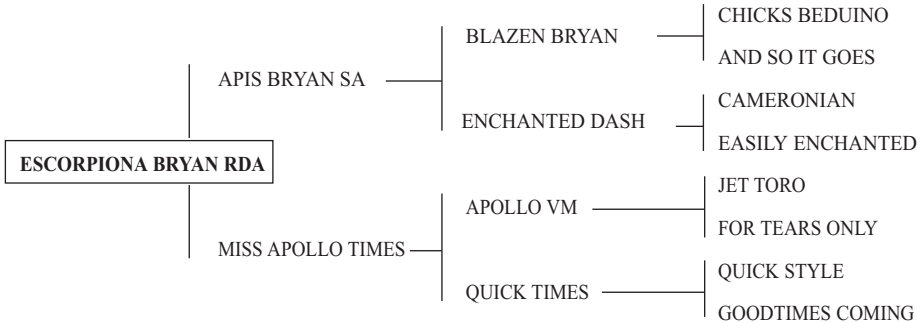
ESCORPIONA BRYAN RDA

APIS BRYAN SA

BLAZEN BRYAN

CHICKS BEDUINO

AND SO IT GOES

ENCHANTED DASH

CAMERONIAN

EASILY ENCHANTED

MISS APOLLO TIMES

APOLLO VM

JET TORO

FOR TEARS ONLY

QUICK TIMES

QUICK STYLE

GOODTIMES COMING